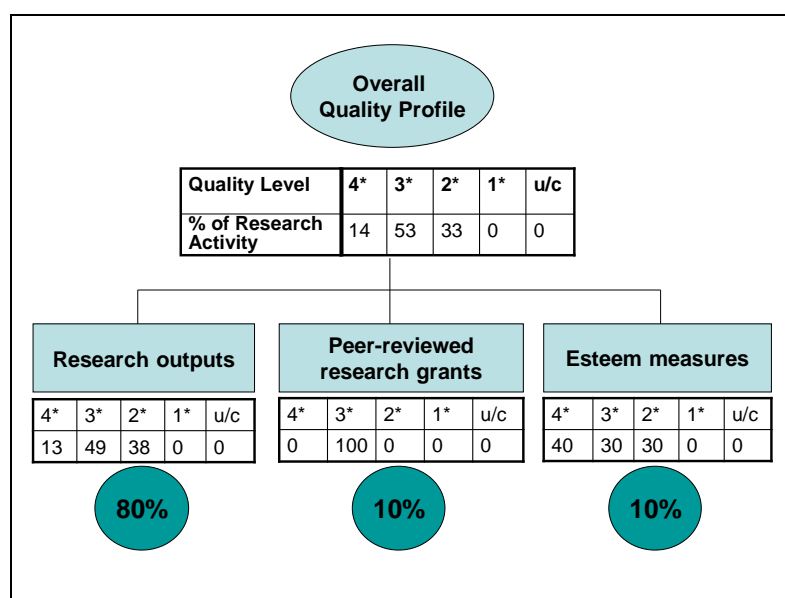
Overall Quality Profile

| Quality Level | 4* | 3* | 2* | 1* | u/c |
|---|---|---|---|---|---|
| % of Research Activity | 14 | 53 | 33 | 0 | 0 |

Research outputs

| 4* | 3* | 2* | 1* | u/c |
|---|---|---|---|---|
| 13 | 49 | 38 | 0 | 0 |

80%

Peer-reviewed research grants

| 4* | 3* | 2* | 1* | u/c |
|---|---|---|---|---|
| 0 | 100 | 0 | 0 | 0 |

10%

Esteem measures

| 4* | 3* | 2* | 1* | u/c |
|---|---|---|---|---|
| 40 | 30 | 30 | 0 | 0 |

10%